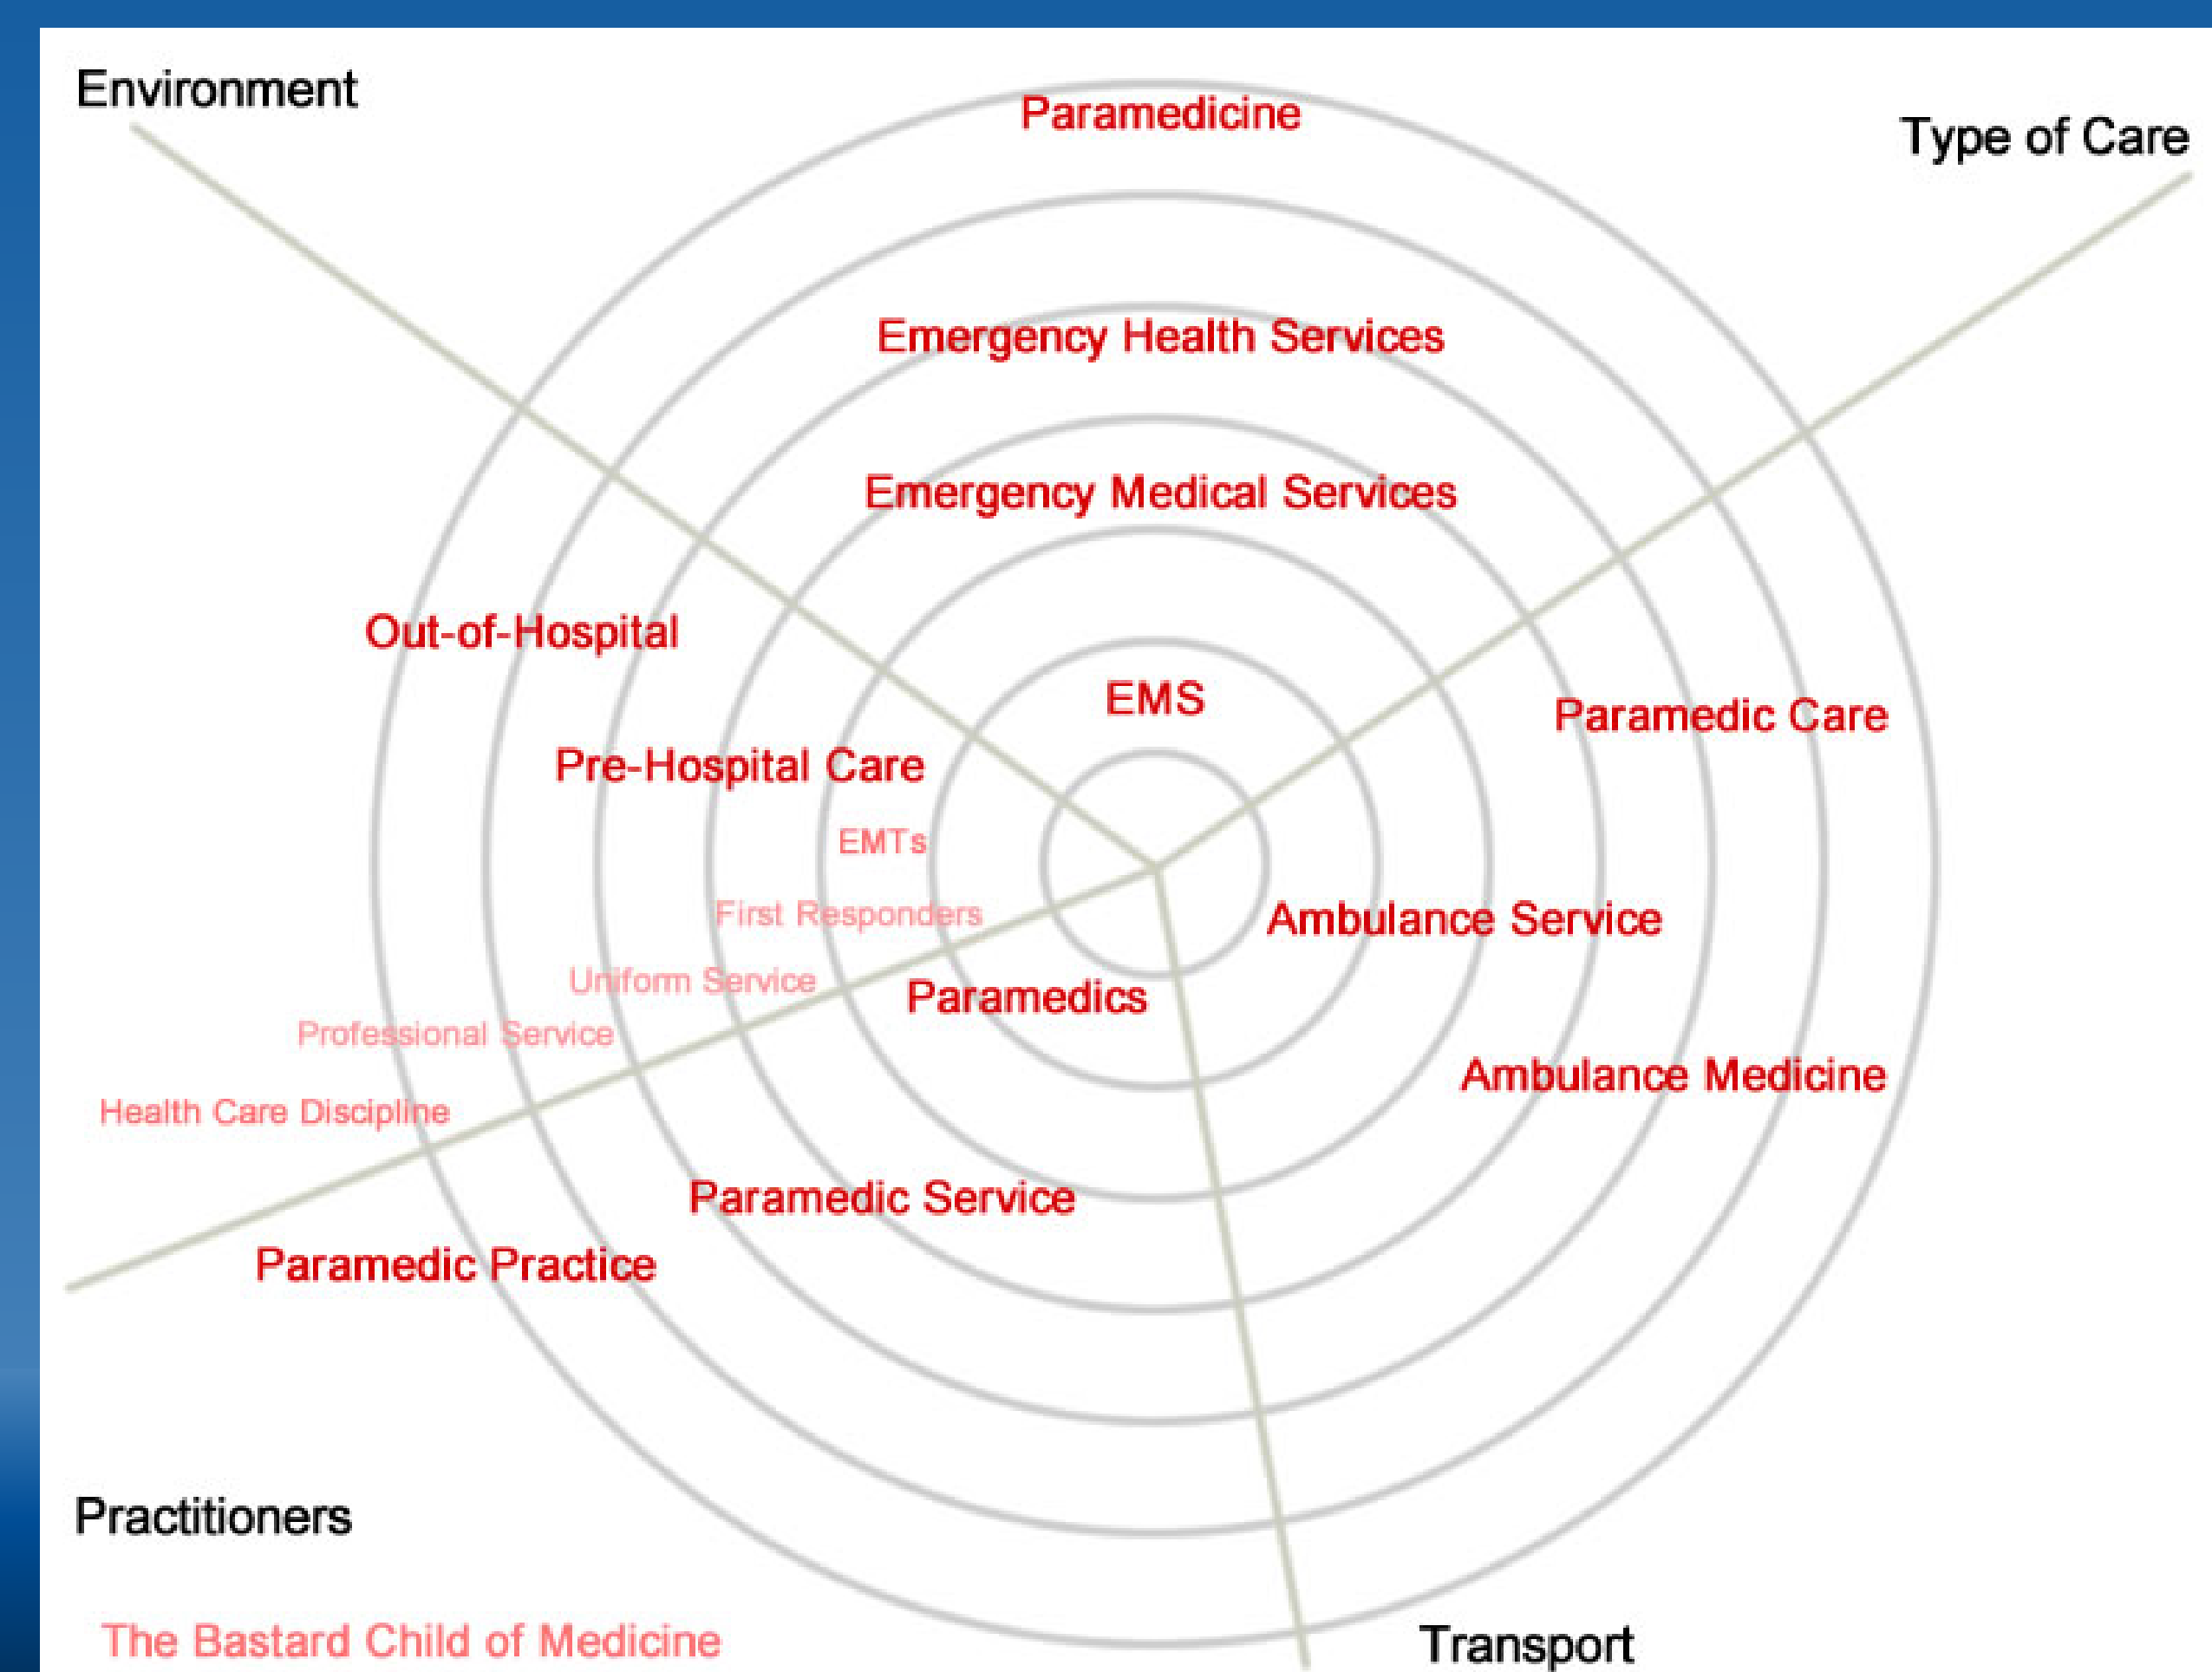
Environment

Paramedicine

Type of Care

Emergency Health Services

Emergency Medical Services

Out-of-Hospital

EMS

Paramedic Care

Pre-Hospital Care

EMTs

First Responders

Ambulance Service

Uniform Service

Paramedics

Professional Service

Ambulance Medicine

Health Care Discipline

Paramedic Service

Paramedic Practice

Practitioners

The Bastard Child of Medicine

Transport